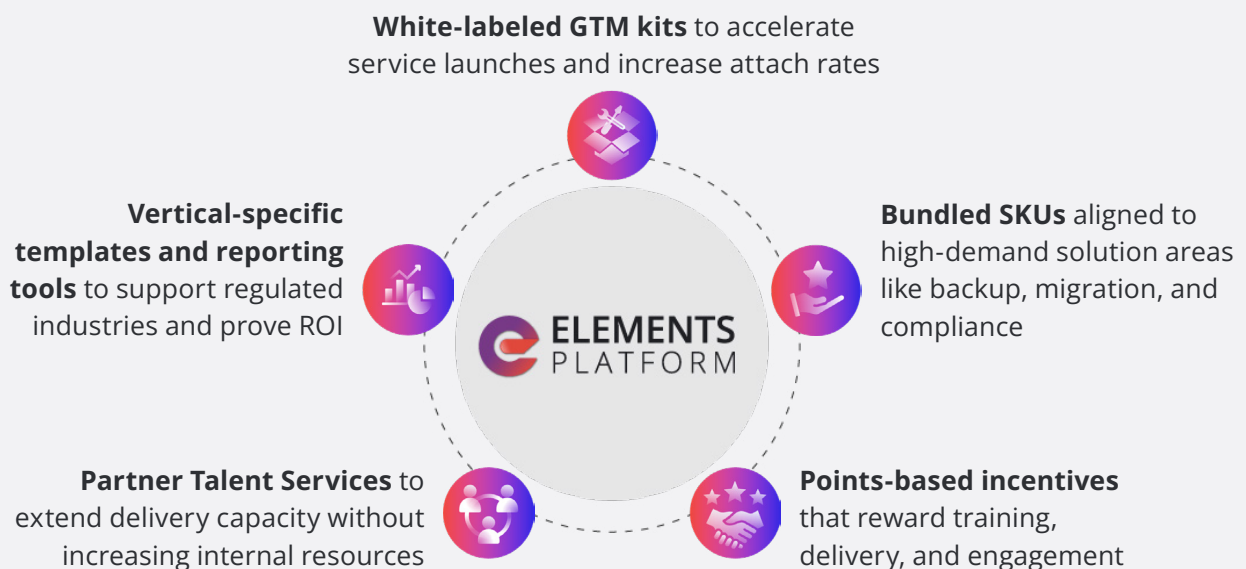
**White-labeled GTM kits** to accelerate service launches and increase attach rates

**Vertical-specific templates and reporting tools** to support regulated industries and prove ROI

ELEMENTS PLATFORM

**Bundled SKUs** aligned to high-demand solution areas like backup, migration, and compliance

**Partner Talent Services** to extend delivery capacity without increasing internal resources

**Points-based incentives** that reward training, delivery, and engagement